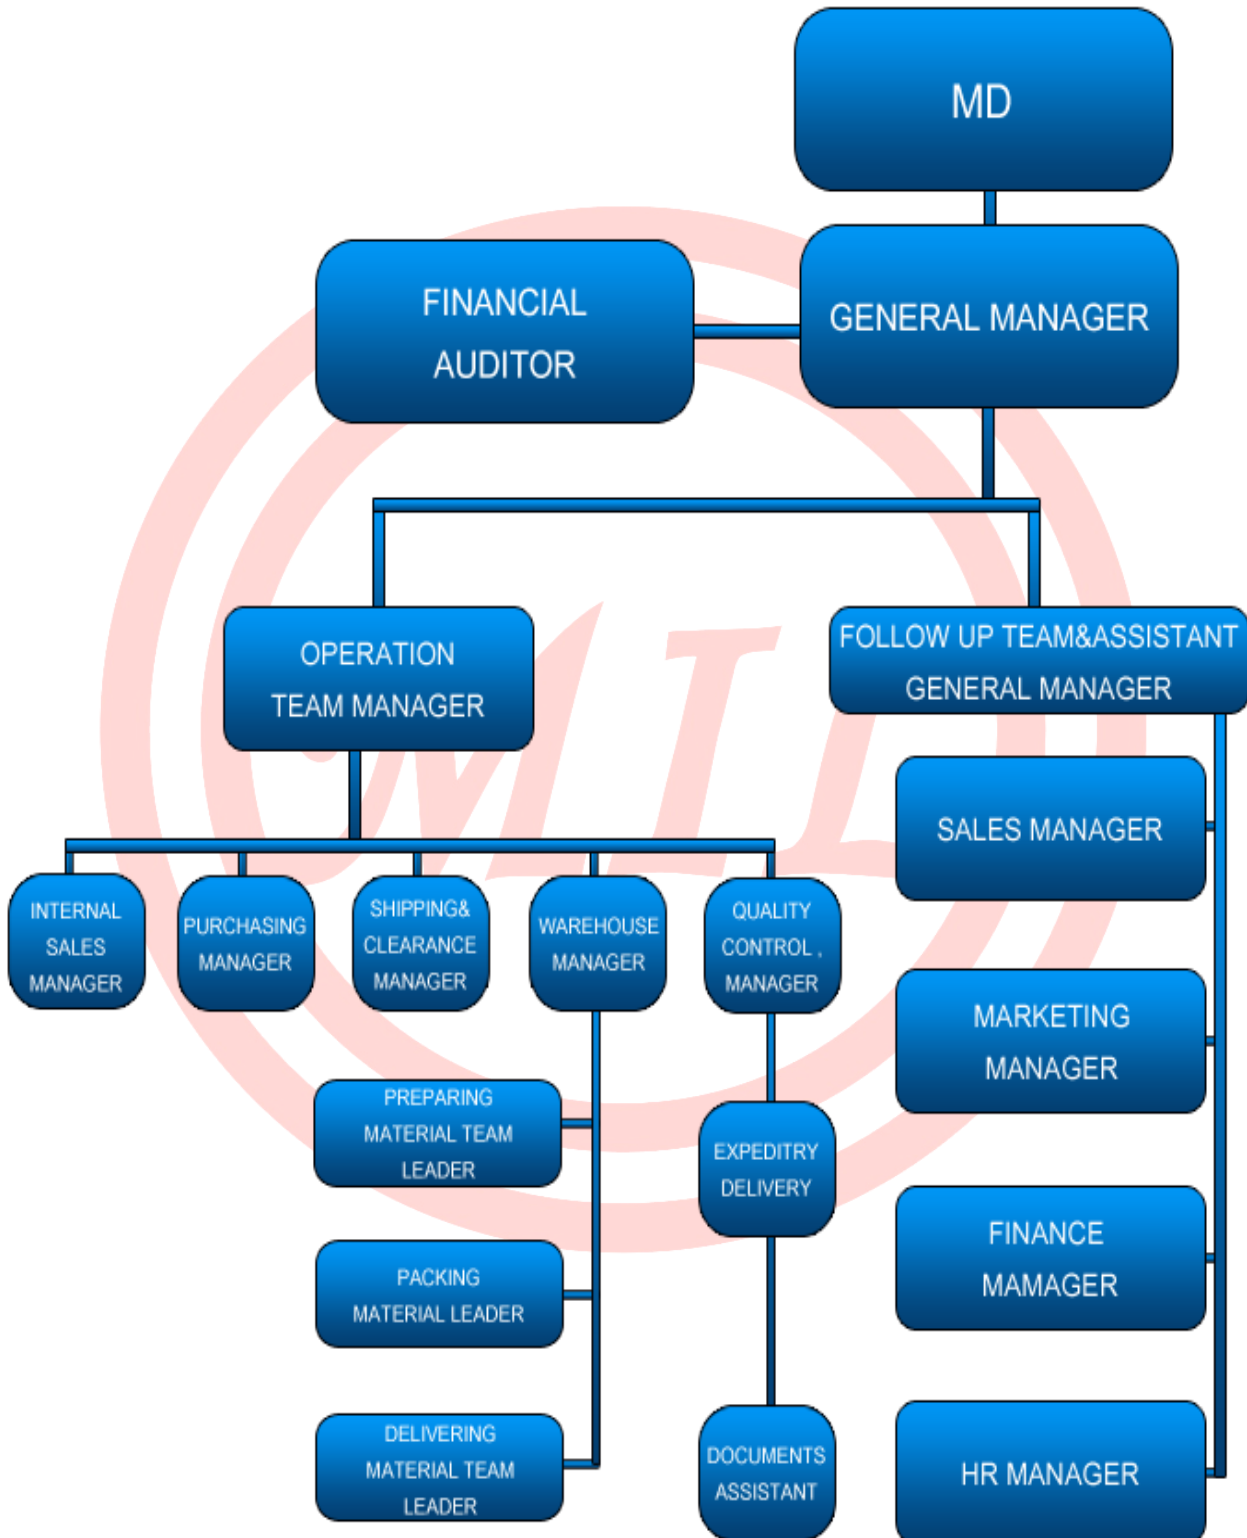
MD

FINANCIAL AUDITOR

GENERAL MANAGER

OPERATION TEAM MANAGER

FOLLOW UP TEAM&ASSISTANT GENERAL MANAGER

SALES MANAGER

INTERNAL SALES MANAGER

PURCHASING MANAGER

SHIPPING& CLEARANCE MANAGER

WAREHOUSE MANAGER

QUALITY CONTROL , MANAGER

MARKETING MANAGER

PREPARING MATERIAL TEAM LEADER

EXPEDITRY DELIVERY

FINANCE MAMAGER

PACKING MATERIAL LEADER

DELIVERING MATERIAL TEAM LEADER

DOCUMENTS ASSISTANT

HR MANAGER

MIL